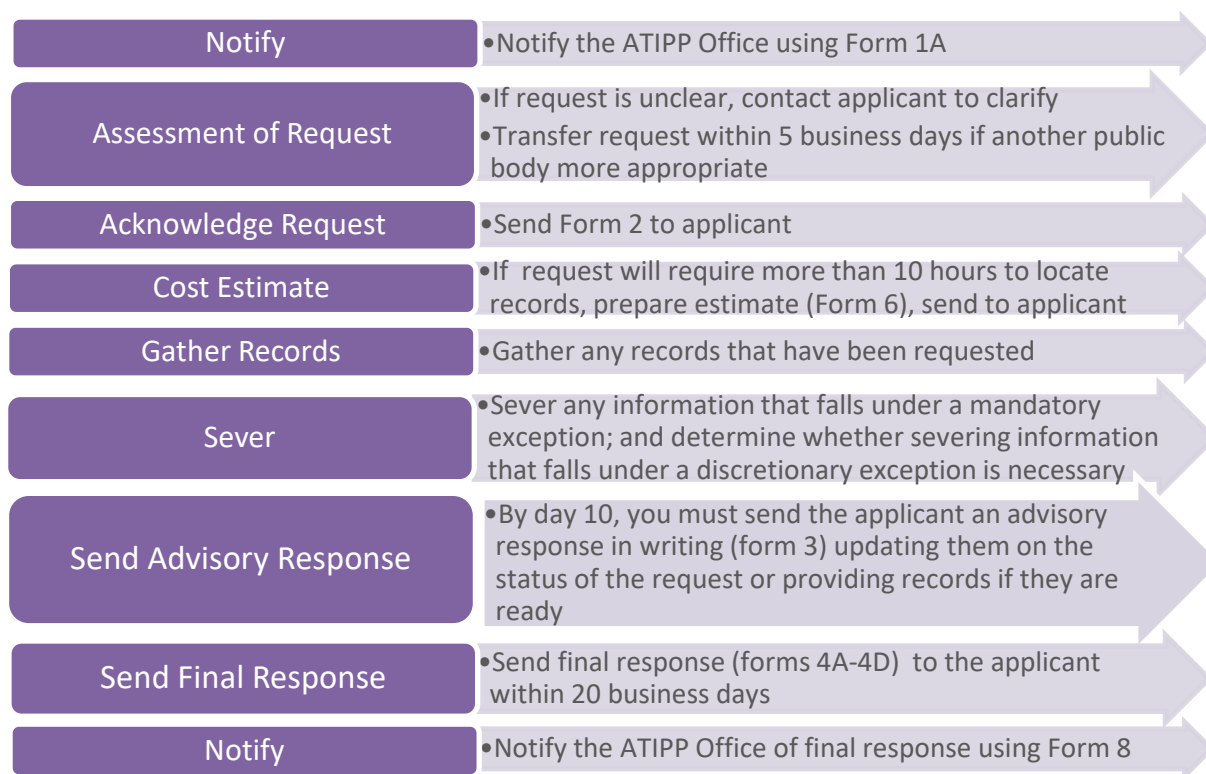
Notify

•Notify the ATIPP Office using Form 1A

Assessment of Request

•If request is unclear, contact applicant to clarify
•Transfer request within 5 business days if another public body more appropriate

Acknowledge Request

•Send Form 2 to applicant

Cost Estimate

•If request will require more than 10 hours to locate records, prepare estimate (Form 6), send to applicant

Gather Records

•Gather any records that have been requested

Sever

•Sever any information that falls under a mandatory exception; and determine whether severing information that falls under a discretionary exception is necessary

Send Advisory Response

•By day 10, you must send the applicant an advisory response in writing (form 3) updating them on the status of the request or providing records if they are ready

Send Final Response

•Send final response (forms 4A-4D) to the applicant within 20 business days

Notify

•Notify the ATIPP Office of final response using Form 8